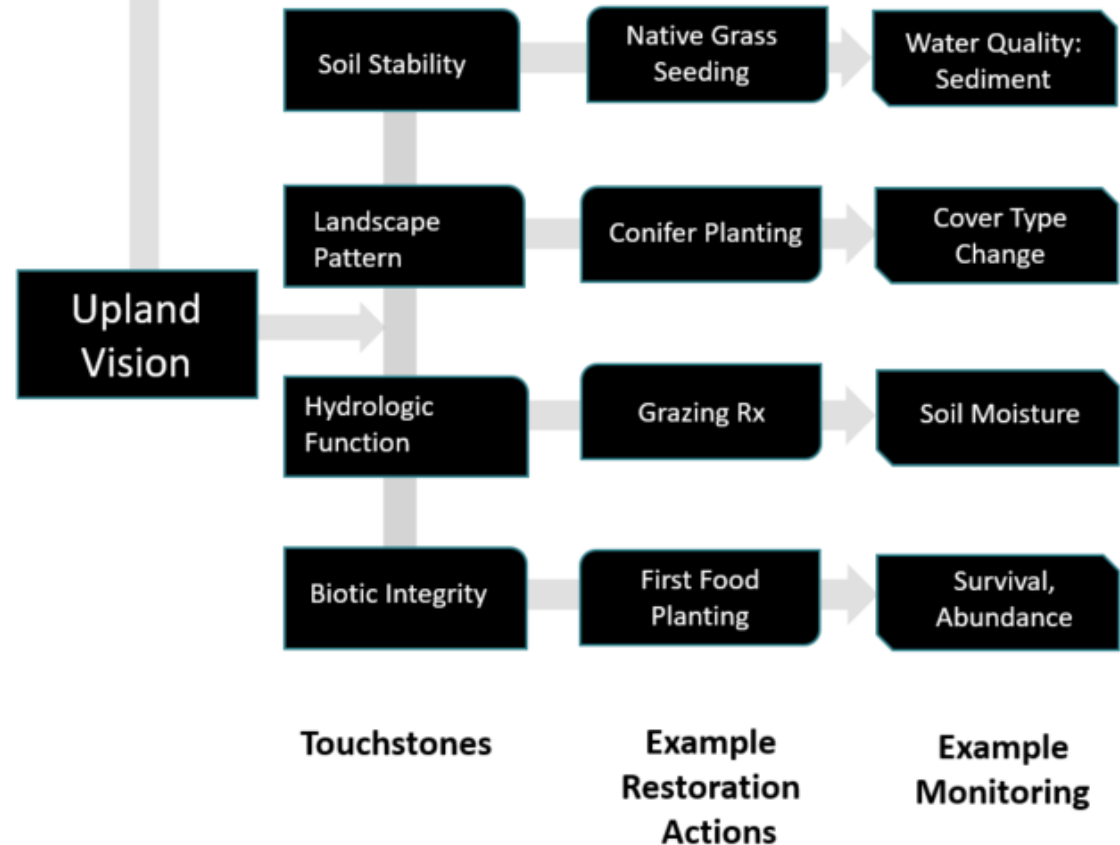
Upland Vision

Soil Stability

Native Grass Seeding

Water Quality: Sediment

Landscape Pattern

Conifer Planting

Cover Type Change

Hydrologic Function

Grazing Rx

Soil Moisture

Biotic Integrity

First Food Planting

Survival, Abundance

Touchstones

Example Restoration Actions

Example Monitoring